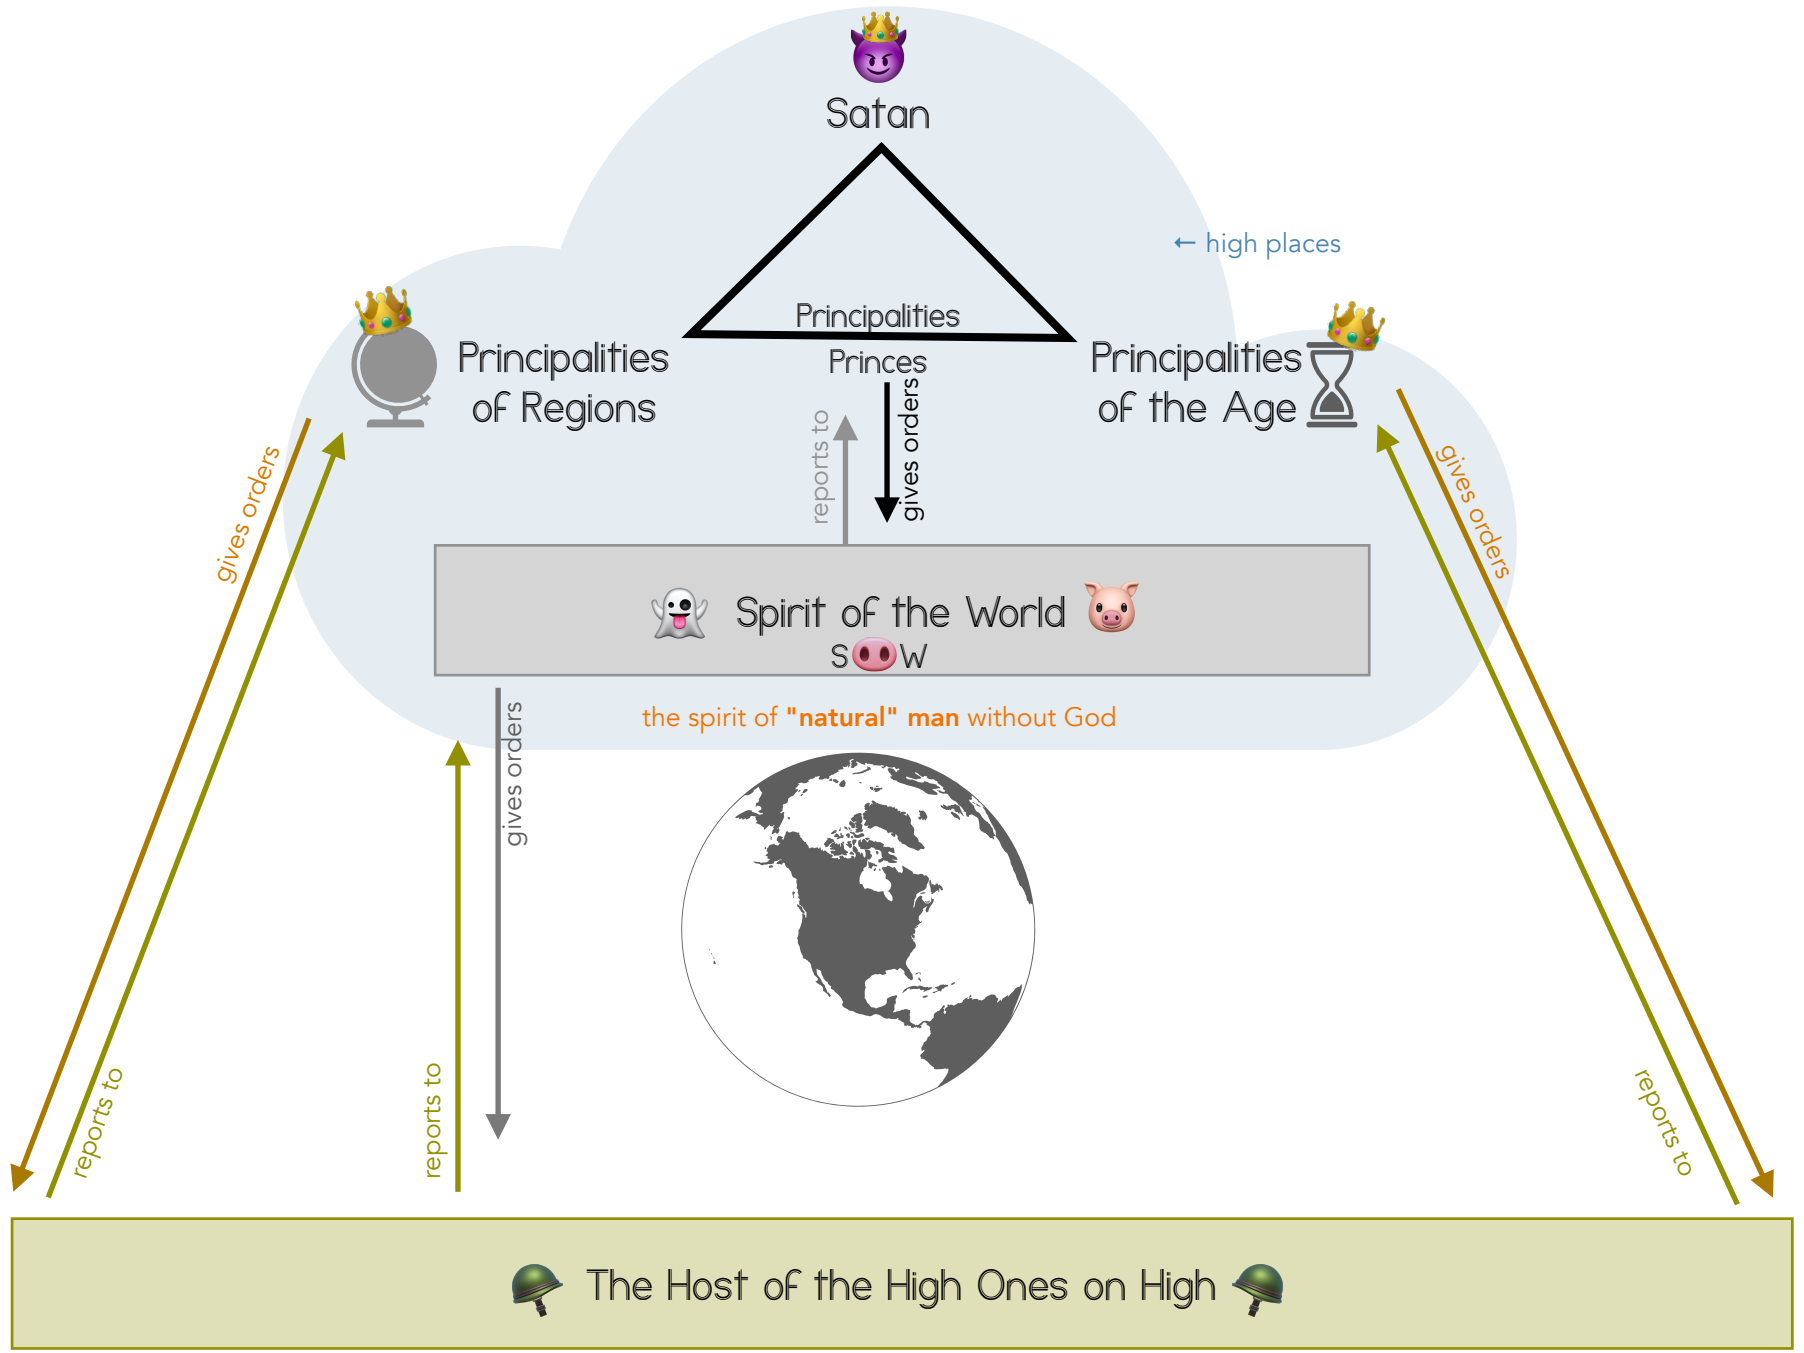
Satan

← high places

Principalities

Principalities of Regions

Princes

Principalities of the Age

gives orders

reports to

reports to

gives orders

gives orders

Spirit of the World

S W

the spirit of "natural" man without God

gives orders

reports to

reports to

reports to

The Host of the High Ones on High